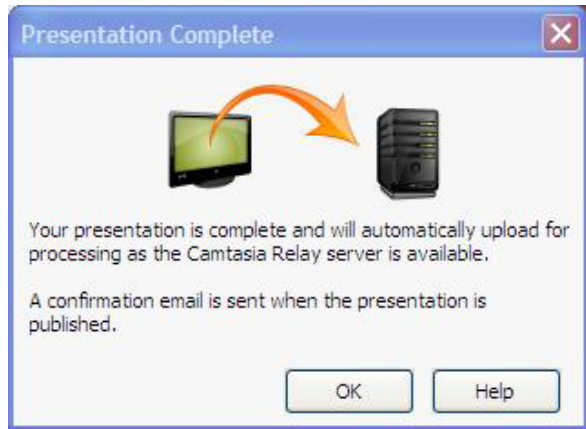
Presentation Complete

Your presentation is complete and will automatically upload for processing as the Camtasia Relay server is available.

A confirmation email is sent when the presentation is published.

OK

Help